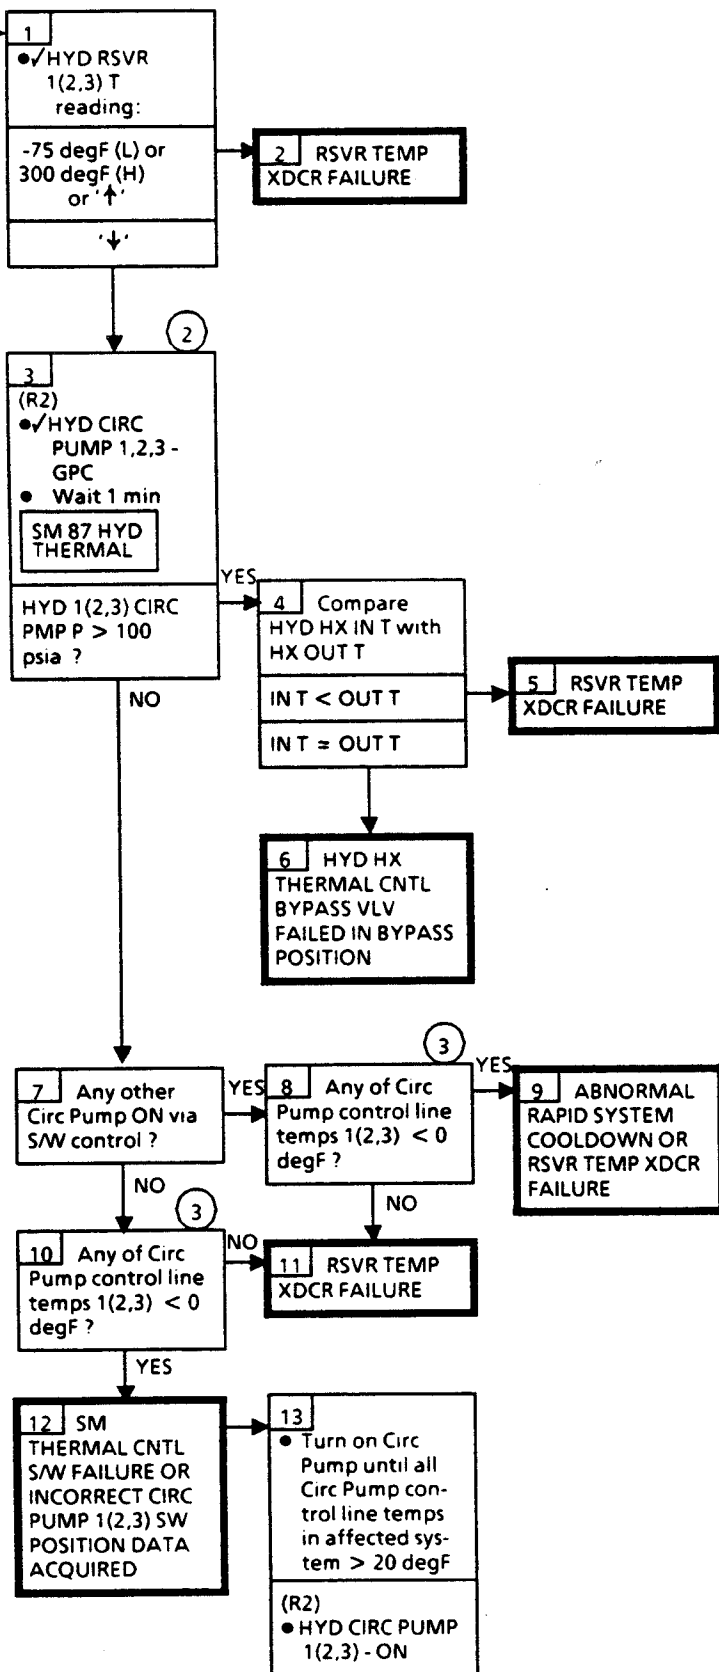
1
●✓HYD RSVR 1(2,3) T reading:

-75 degF (L) or 300 degF (H) or '↑'

'↓'

2 RSVR TEMP XDCR FAILURE

2

3
(R2)
●✓HYD CIRC PUMP 1,2,3 - GPC
● Wait 1 min

SM 87 HYD THERMAL

HYD 1(2,3) CIRC PMP P > 100 psia ?

YES

NO

4 Compare HYD HX IN T with HX OUT T

IN T < OUT T

IN T = OUT T

5 RSVR TEMP XDCR FAILURE

6 HYD HX THERMAL CNTL BYPASS VLV FAILED IN BYPASS POSITION

7 Any other Circ Pump ON via S/W control ?

YES

3

8 Any of Circ Pump control line temps 1(2,3) < 0 degF ?

YES

9 ABNORMAL RAPID SYSTEM COOLDOWN OR RSVR TEMP XDCR FAILURE

NO

NO

3

10 Any of Circ Pump control line temps 1(2,3) < 0 degF ?

NO

11 RSVR TEMP XDCR FAILURE

YES

12 SM THERMAL CNTL S/W FAILURE OR INCORRECT CIRC PUMP 1(2,3) SW POSITION DATA ACQUIRED

13
● Turn on Circ Pump until all Circ Pump control line temps in affected system > 20 degF

(R2)
● HYD CIRC PUMP 1(2,3) - ON